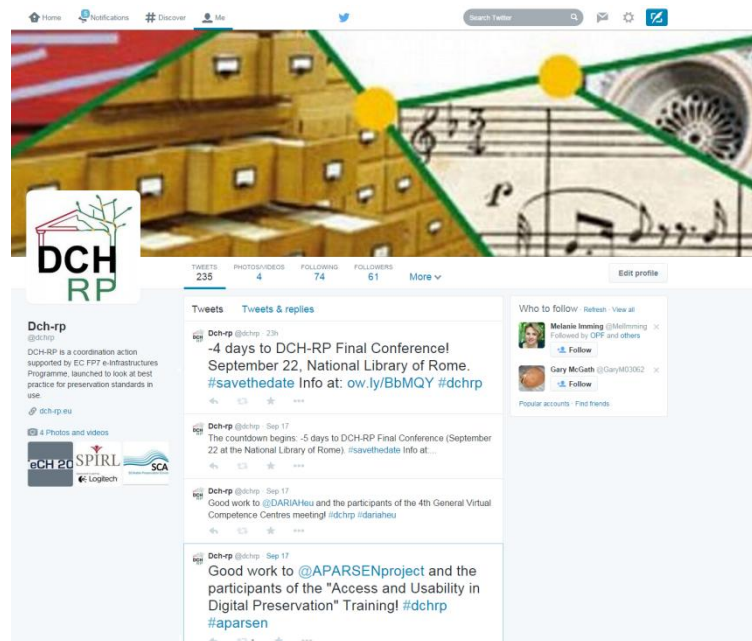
Home Notifications Discover Me

Search Twitter

DCH RP

TWEETS 235 PHOTOS/VIDEOS 4 FOLLOWING 74 FOLLOWERS 61 More

Edit profile

Dch-rp
@dchrp

DCH-RP is a coordination action supported by EC FP7 e-Infrastructures Programme, launched to look at best practice for preservation standards in use.

dch-rp.eu

4 Photos and videos

eCH 20 SPIRL SCA Logitech

Tweets Tweets & replies

Dch-rp @dchrp · 23h
-4 days to DCH-RP Final Conference! September 22, National Library of Rome. #savethedate Info at: ow.ly/BbMQY #dchrp

Dch-rp @dchrp · Sep 17
The countdown begins: -5 days to DCH-RP Final Conference (September 22 at the National Library of Rome). #savethedate Info at:...

Dch-rp @dchrp · Sep 17
Good work to @DARIAHeu and the participants of the 4th General Virtual Competence Centres meeting! #dchrp #dariaheu

Dch-rp @dchrp · Sep 17
Good work to @APARSENproject and the participants of the "Access and Usability in Digital Preservation" Training! #dchrp #aparsen

Who to follow · Refresh · View all

Melanie Imming @MelImming
Followed by OPF and others
Follow

Gary McGath @GaryM03062
Follow

Popular accounts · Find friends